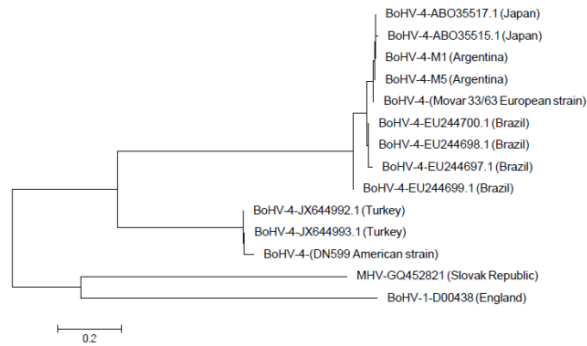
BoHV-4-ABO35517.1 (Japan)
BoHV-4-ABO35515.1 (Japan)
BoHV-4-M1 (Argentina)
BoHV-4-M5 (Argentina)
BoHV-4-(Movar 33/63 European strain)
BoHV-4-EU244700.1 (Brazil)
BoHV-4-EU244698.1 (Brazil)
BoHV-4-EU244697.1 (Brazil)
BoHV-4-EU244699.1 (Brazil)
BoHV-4-JX644992.1 (Turkey)
BoHV-4-JX644993.1 (Turkey)
BoHV-4-(DN599 American strain)
MHV-GQ452821 (Slovak Republic)
BoHV-1-D00438 (England)
0.2